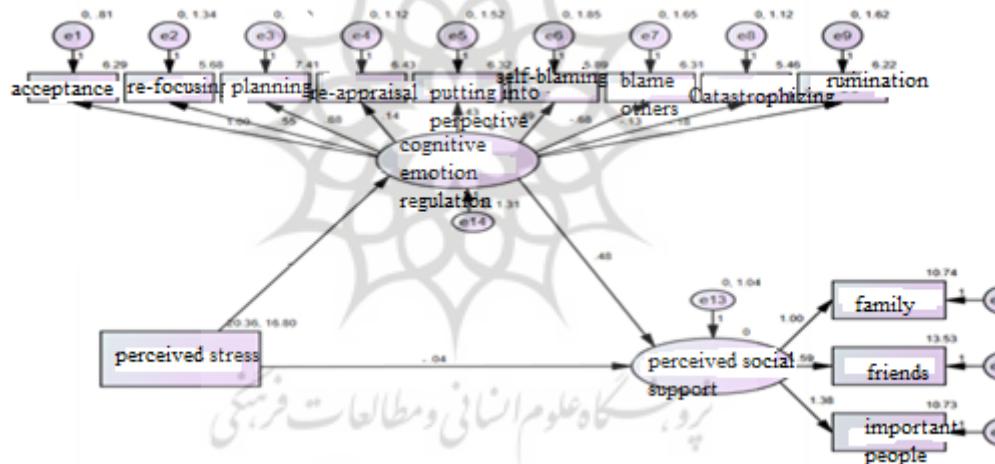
0, .81
e1
1
6.29
acceptance

0, 1.34
e2
1
5.68
re-focusin

0,
e3
1
7.41
planning

0, 1.12
e4
1
6.43
re-appraisal

0, 1.52
e5
1
6.32
putting into perpective

0, 1.65
e6
1
5.89
self-blaming

0, 1.65
e7
1
6.31
blame others

0, 1.12
e8
1
5.46
Catastrophizing

0, 1.62
e9
1
6.22
rumination

1.00
.55
.68
.14
.43
-.68
-.13
-.18

cognitive emotion regulation
e14
1.31

.45

20.35, 16.80
perceived stress

-.04

0, 1.04
e13
1
0

perceived social support

1.00
10.74
family
1

.59
13.53
friends
1

1.38
10.73
important people
1

پژوهشگاه علوم انسانی و مطالعات فرهنگی